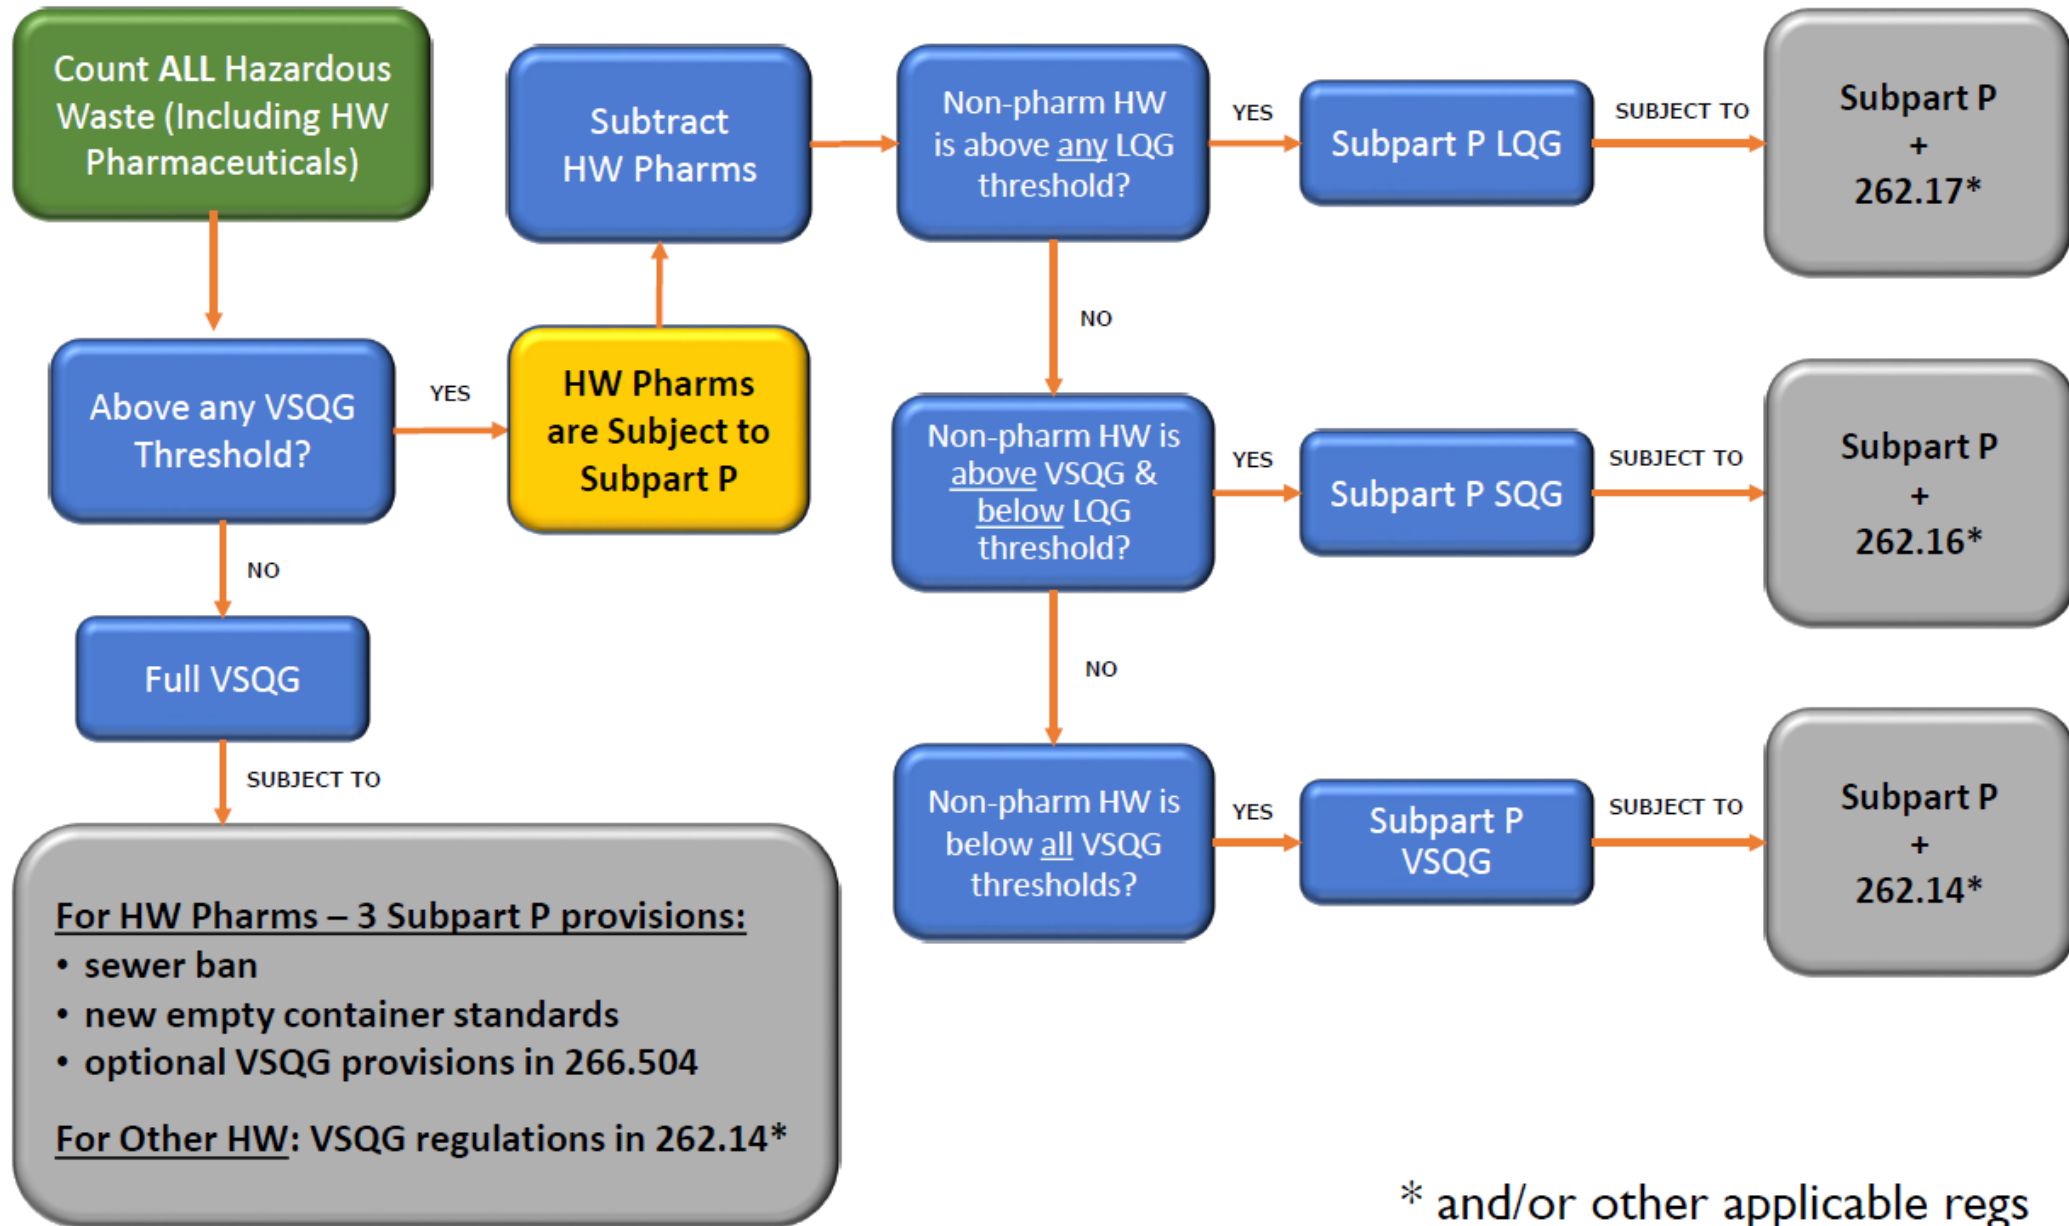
Count ALL Hazardous Waste (Including HW Pharmaceuticals)

Above any VSQG Threshold?

YES

HW Pharms are Subject to Subpart P

Subtract HW Pharms

NO

Full VSQG

SUBJECT TO

For HW Pharms – 3 Subpart P provisions:
• sewer ban
• new empty container standards
• optional VSQG provisions in 266.504

For Other HW: VSQG regulations in 262.14*

Non-pharm HW is above any LQG threshold?

YES

Subpart P LQG

SUBJECT TO

Subpart P + 262.17*

NO

Non-pharm HW is above VSQG & below LQG threshold?

YES

Subpart P SQG

SUBJECT TO

Subpart P + 262.16*

NO

Non-pharm HW is below all VSQG thresholds?

YES

Subpart P VSQG

SUBJECT TO

Subpart P + 262.14*

* and/or other applicable regs